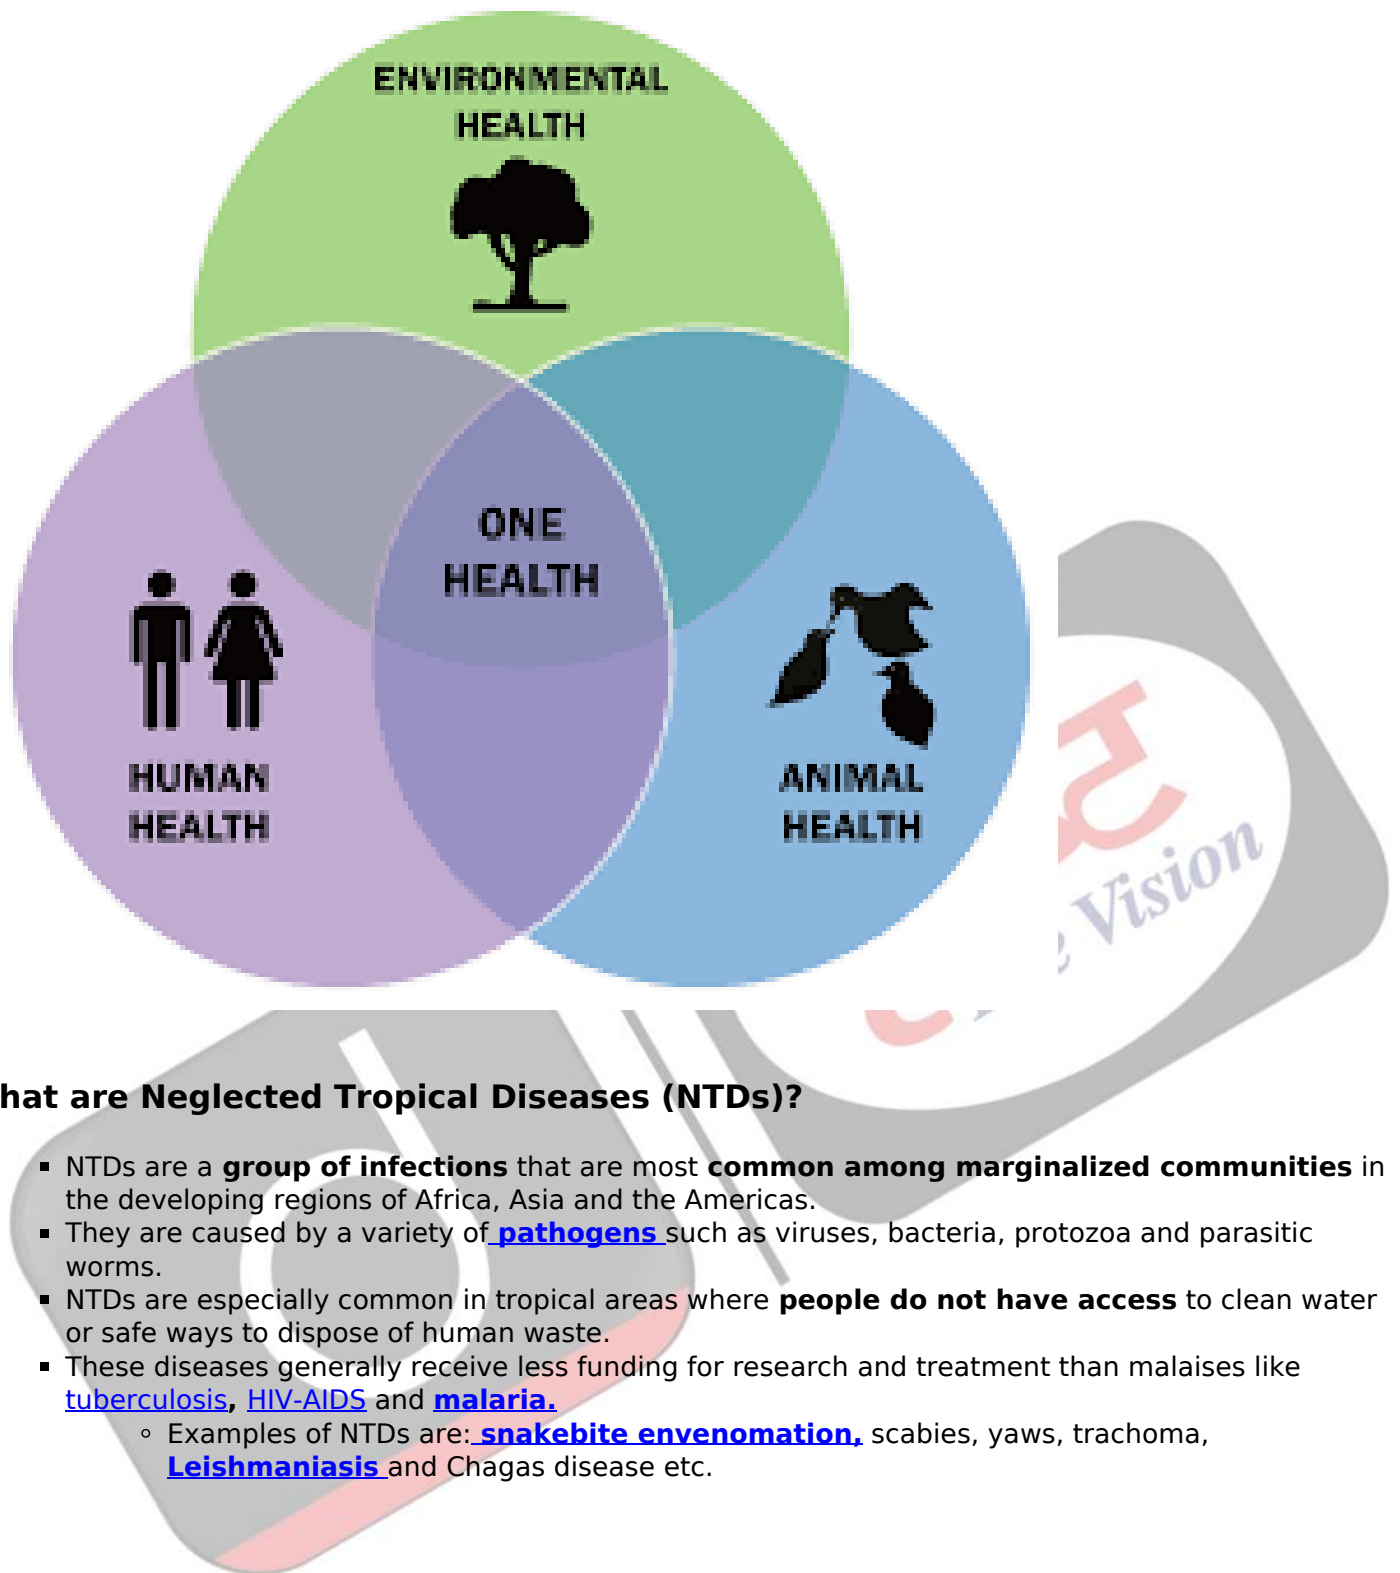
ENVIRONMENTAL HEALTH

ONE HEALTH

HUMAN HEALTH

ANIMAL HEALTH

Vision

hat are Neglected Tropical Diseases (NTDs)?

- NTDs are a **group of infections** that are most **common among marginalized communities** in the developing regions of Africa, Asia and the Americas.
- They are caused by a variety of **pathogens** such as viruses, bacteria, protozoa and parasitic worms.
- NTDs are especially common in tropical areas where **people do not have access** to clean water or safe ways to dispose of human waste.
- These diseases generally receive less funding for research and treatment than malaises like tuberculosis, HIV-AIDS and **malaria.**
  - Examples of NTDs are: **snakebite envenomation,** scabies, yaws, trachoma, **Leishmaniasis** and Chagas disease etc.